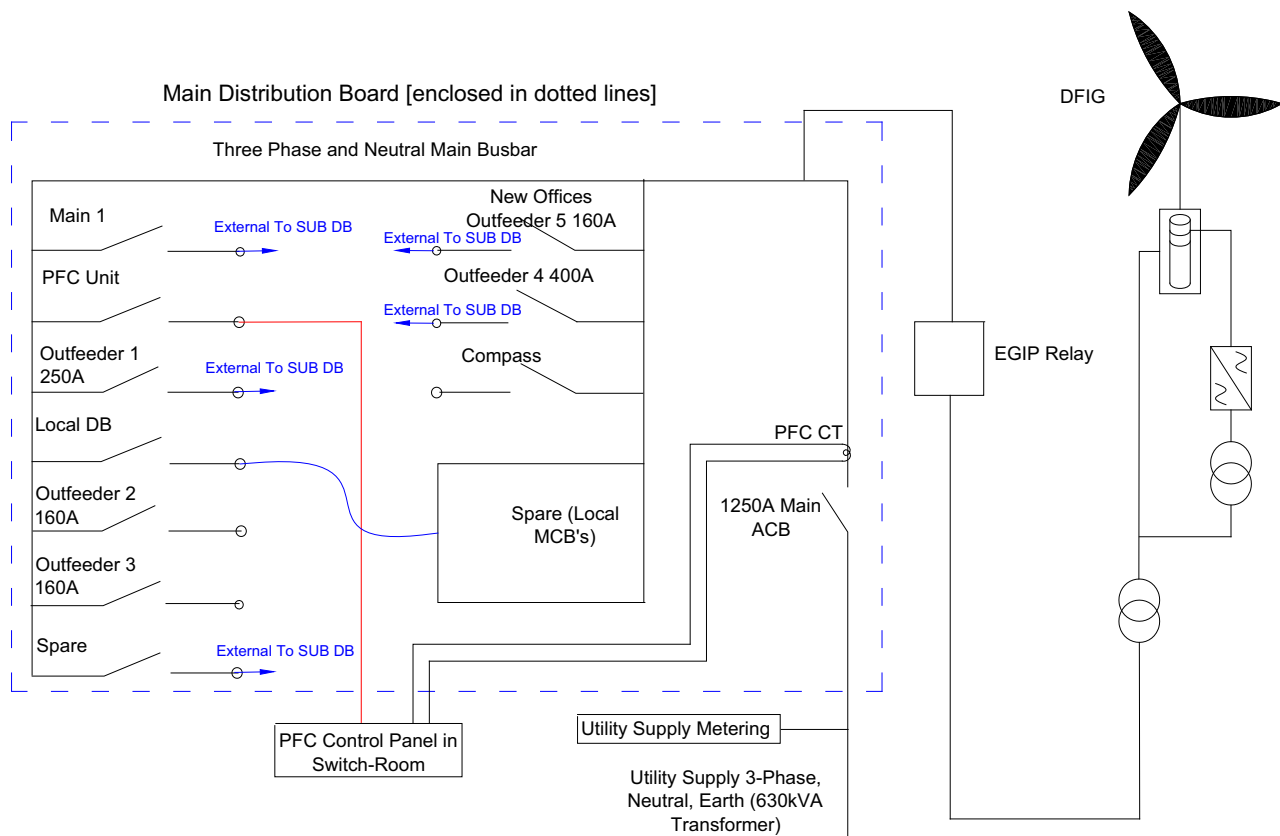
Main Distribution Board [enclosed in dotted lines]

DFIG

Three Phase and Neutral Main Busbar

Main 1

External To SUB DB

New Offices Outfeeder 5 160A

External To SUB DB

PFC Unit

Outfeeder 4 400A

External To SUB DB

Outfeeder 1 250A

External To SUB DB

Compass

EGIP Relay

Local DB

PFC CT

Outfeeder 2 160A

1250A Main ACB

Spare (Local MCB's)

Outfeeder 3 160A

Spare

External To SUB DB

Utility Supply Metering

PFC Control Panel in Switch-Room

Utility Supply 3-Phase, Neutral, Earth (630kVA Transformer)